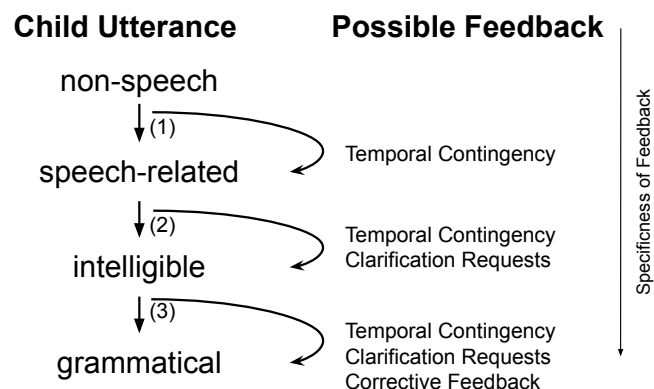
Child Utterance

Possible Feedback

non-speech

(1)

speech-related

Temporal Contingency

(2)

intelligible

Temporal Contingency
Clarification Requests

(3)

grammatical

Temporal Contingency
Clarification Requests
Corrective Feedback

Specificness of Feedback